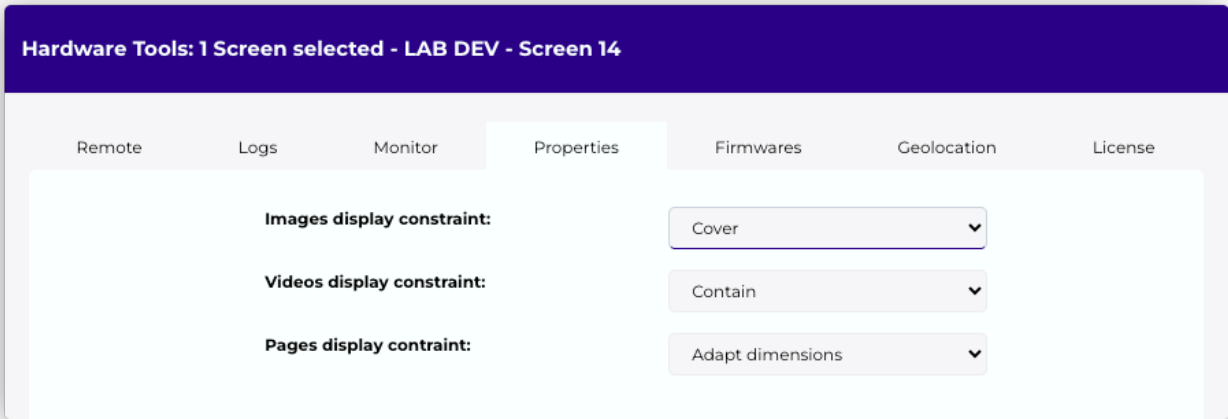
Hardware Tools: 1 Screen selected - LAB DEV - Screen 14

Remote
Logs
Monitor
Properties
Firmwares
Geolocation
License

Images display constraint:
Cover

Videos display constraint:
Contain

Pages display contraint:
Adapt dimensions